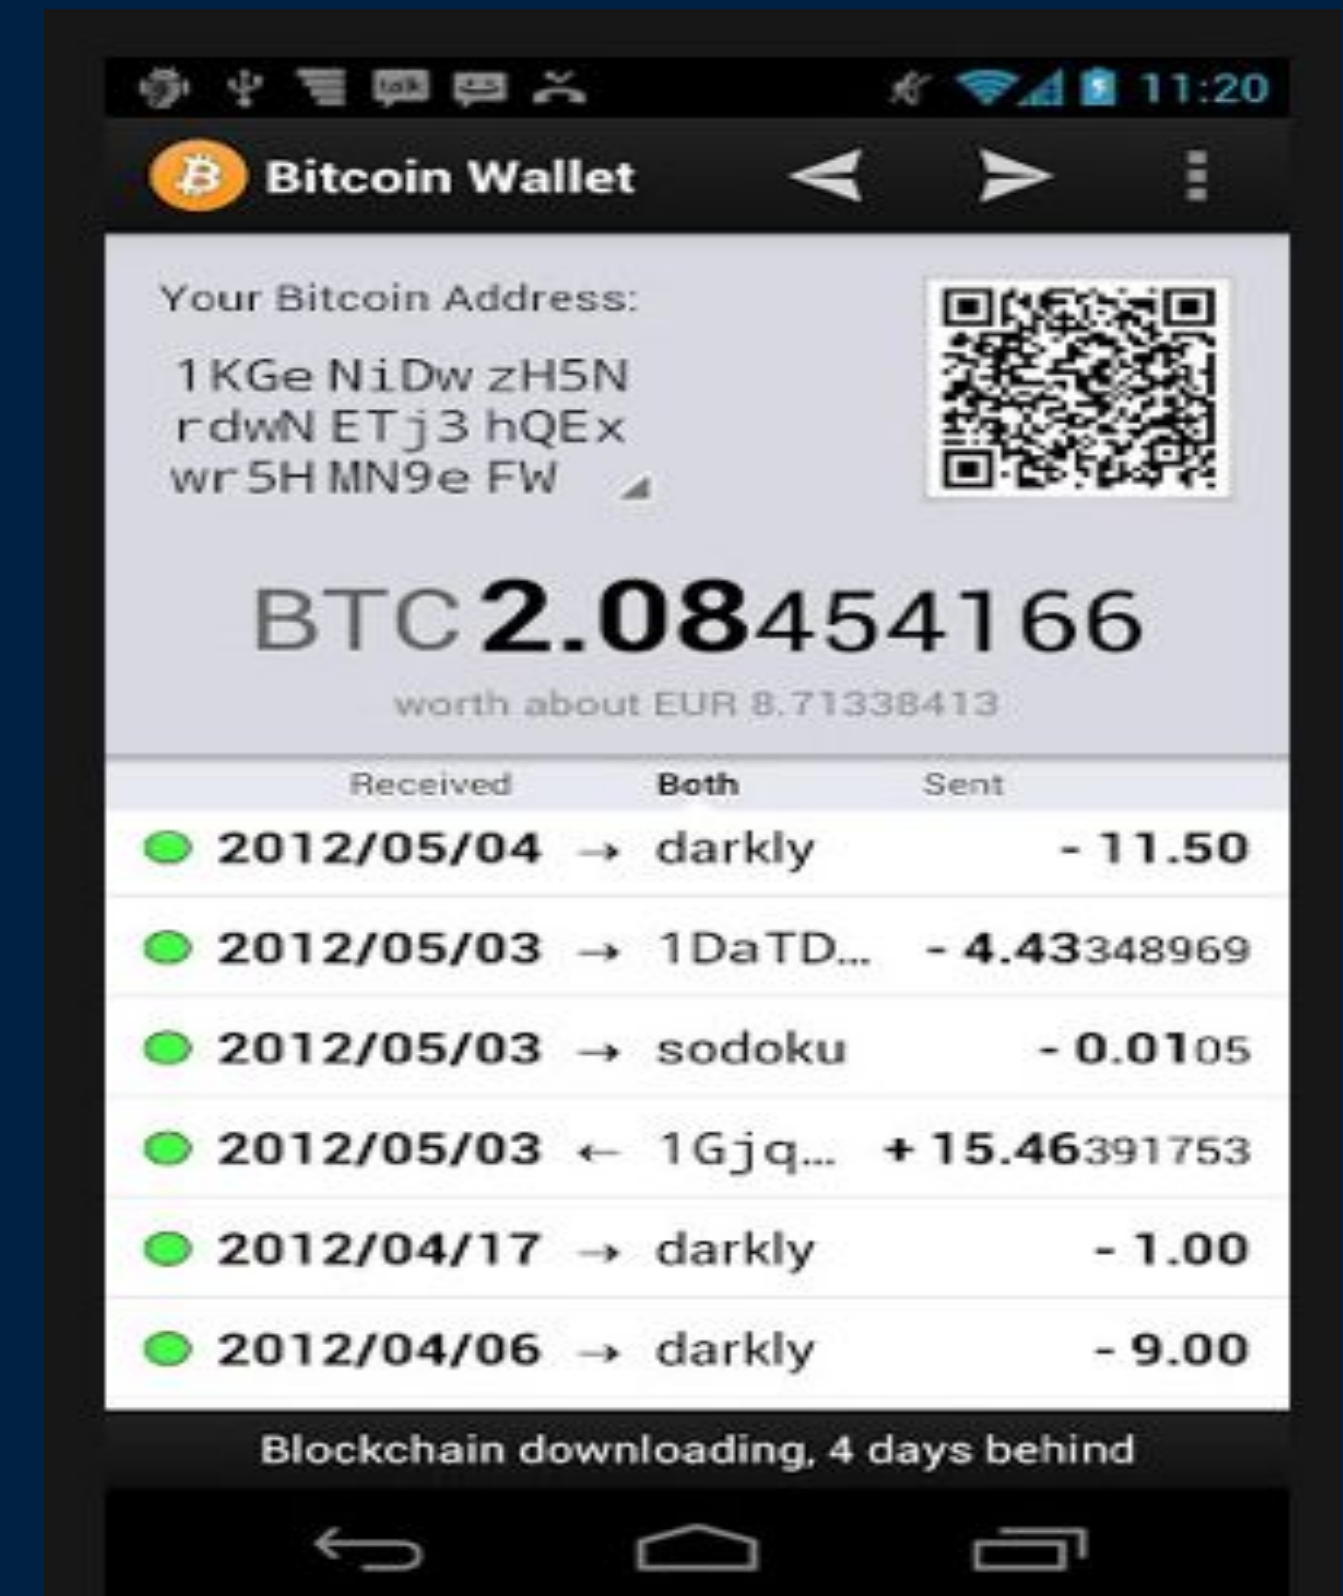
11:20

Bitcoin Wallet

Your Bitcoin Address:

1KGe NiDw zH5N rdwN ETj3 hQEx wr5H MN9e FW

BTC 2.08454166

worth about EUR 8.71338413

Received Both Sent

| | | |
|---|---|---|
| 2012/05/04 → | darkly | - 11.50 |
| 2012/05/03 → | 1DaTD... | - 4.43348969 |
| 2012/05/03 → | sodoku | - 0.0105 |
| 2012/05/03 ← | 1Gjq... | + 15.46391753 |
| 2012/04/17 → | darkly | - 1.00 |
| 2012/04/06 → | darkly | - 9.00 |

Blockchain downloading, 4 days behind